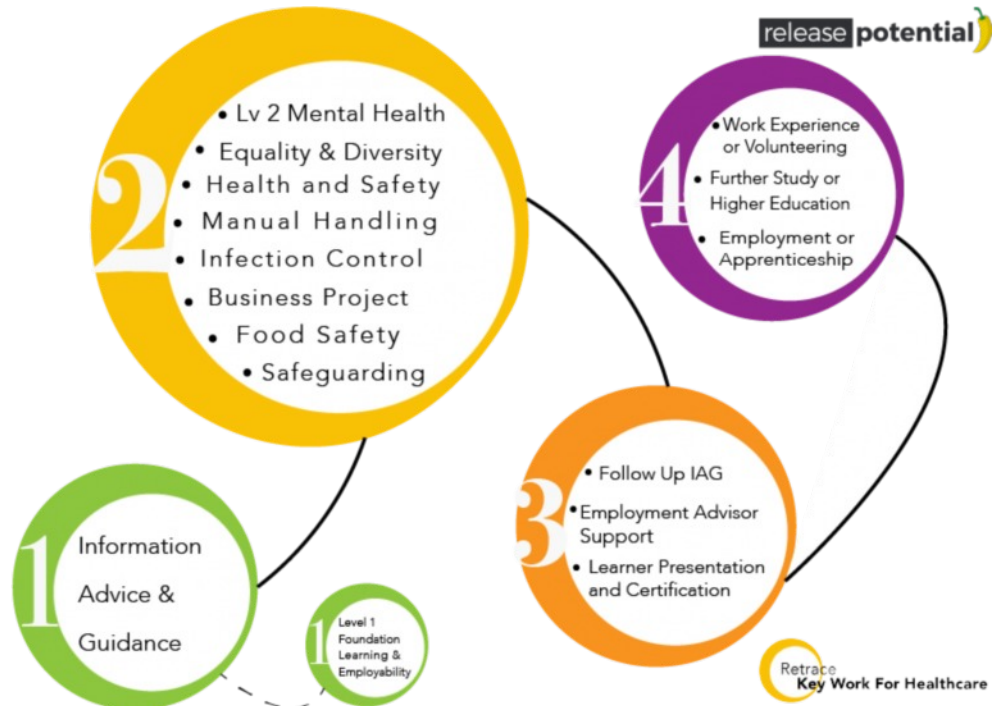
release potential

2
• Lv 2 Mental Health
• Equality & Diversity
• Health and Safety
• Manual Handling
• Infection Control
• Business Project
• Food Safety
• Safeguarding

4
• Work Experience or Volunteering
• Further Study or Higher Education
• Employment or Apprenticeship

1
Information Advice & Guidance

1
Level 1 Foundation Learning & Employability

3
• Follow Up IAG
• Employment Advisor Support
• Learner Presentation and Certification

Retrace
Key Work For Healthcare